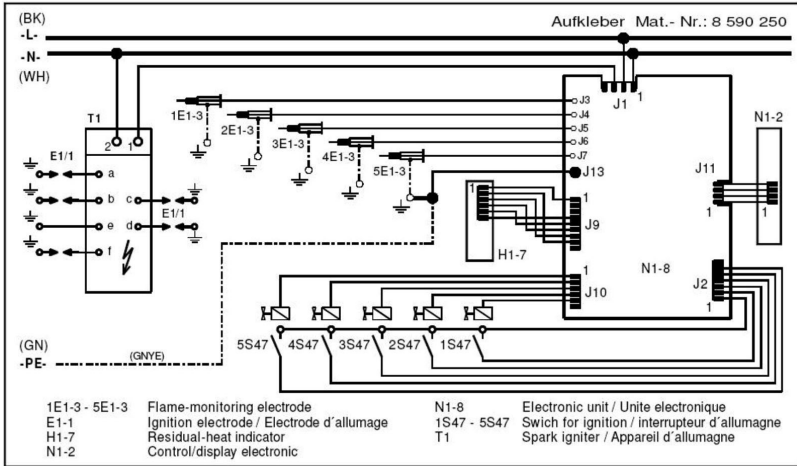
(BK)
-L-
-N-
(WH)

Aufkleber Mat.- Nr.: 8 590 250

T1
2 1
E1/1
a
b
c
d
e
f
E1/1

1E1-3
2E1-3
3E1-3
4E1-3
5E1-3

J3
J4
J5
J6
J7
J13
J1
1
J9
1
H1-7
J11
1
N1-2
1
N1-8
J10
1
J2
1

5S47
4S47
3S47
2S47
1S47

(GN)
-PE-
(GNYE)

1E1-3 - 5E1-3 Flame-monitoring electrode
E1-1 Ignition electrode / Electrode d´allumage
H1-7 Residual-heat indicator
N1-2 Control/display electronic
N1-8 Electronic unit / Unite electronique
1S47 - 5S47 Swich for ignition / interrupteur d´allumagne
T1 Spark igniter / Appareil d´allumagne